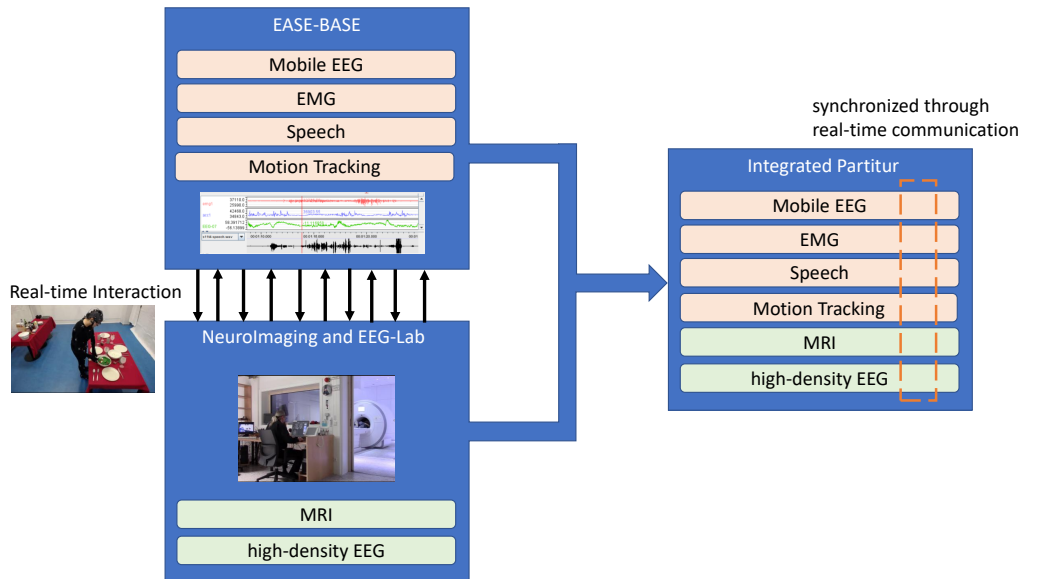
EASE-BASE

Mobile EEG

EMG

Speech

Motion Tracking

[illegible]

Real-time Interaction

NeuroImaging and EEG-Lab

MRI

high-density EEG

synchronized through real-time communication

Integrated Partitur

Mobile EEG

EMG

Speech

Motion Tracking

MRI

high-density EEG